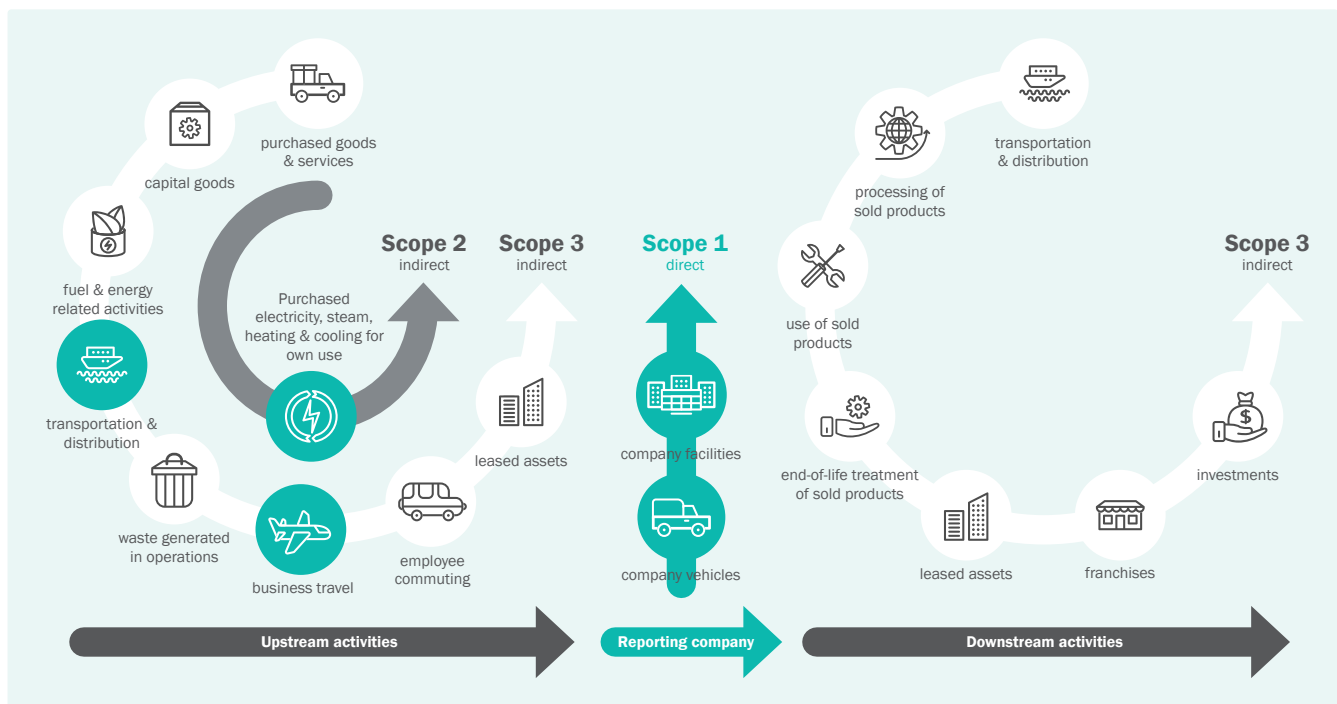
purchased goods & services

capital goods

fuel & energy related activities

transportation & distribution

waste generated in operations

business travel

employee commuting

leased assets

Purchased electricity, steam, heating & cooling for own use

Scope 2
indirect

Scope 3
indirect

Scope 1
direct

company facilities

company vehicles

processing of sold products

transportation & distribution

use of sold products

end-of-life treatment of sold products

leased assets

franchises

investments

Scope 3
indirect

Upstream activities

Reporting company

Downstream activities